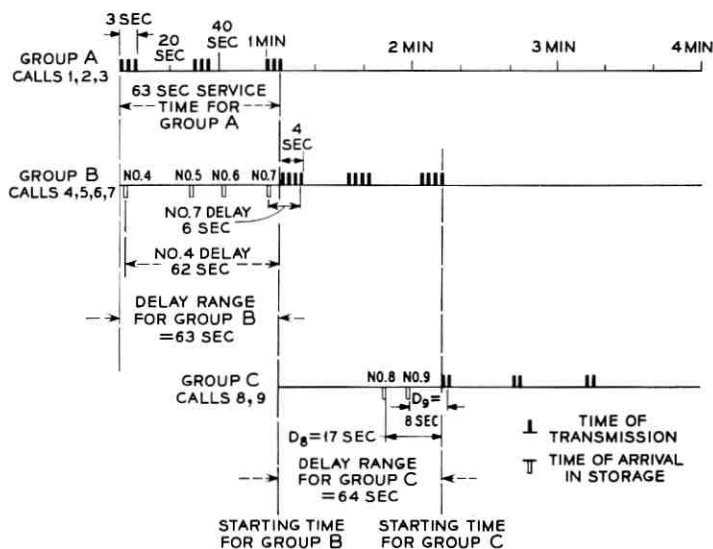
3 SEC
20 SEC
40 SEC
1 MIN
2 MIN
3 MIN
4 MIN

GROUP A
CALLS 1, 2, 3

63 SEC SERVICE TIME FOR GROUP A

4 SEC

GROUP B
CALLS 4, 5, 6, 7

NO. 4
NO. 5
NO. 6
NO. 7

NO. 7 DELAY 6 SEC

NO. 4 DELAY 62 SEC

DELAY RANGE FOR GROUP B =63 SEC

GROUP C
CALLS 8, 9

NO. 8
NO. 9

$D_9$= 8 SEC

$D_8$=17 SEC

DELAY RANGE FOR GROUP C =64 SEC

TIME OF TRANSMISSION

TIME OF ARRIVAL IN STORAGE

STARTING TIME FOR GROUP B

STARTING TIME FOR GROUP C